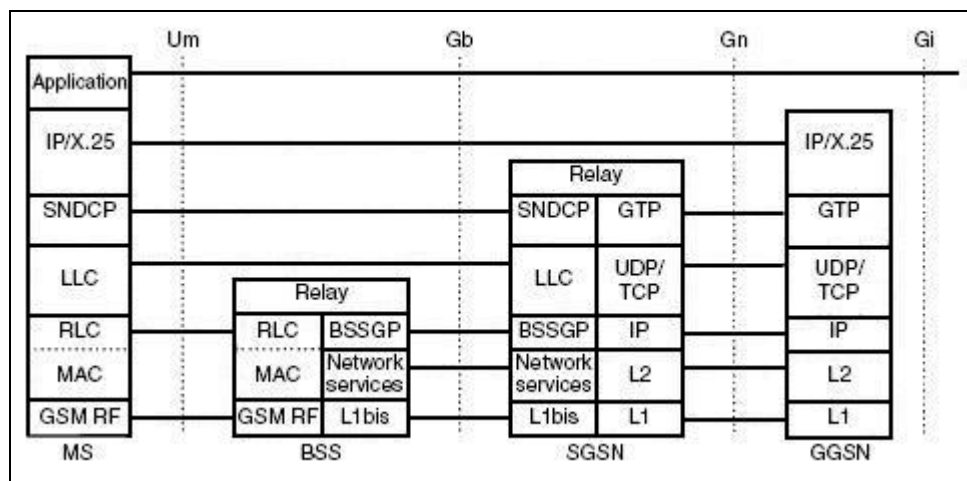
Um
Gb
Gn
Gi

Application
IP/X.25
SNDCP
LLC
RLC
MAC
GSM RF
MS

Relay
RLC
BSSGP
MAC
Network services
GSM RF
L1bis
BSS

Relay
SNDCP
GTP
LLC
UDP/ TCP
BSSGP
IP
Network services
L2
L1bis
L1
SGSN

IP/X.25
GTP
UDP/ TCP
IP
L2
L1
GGSN